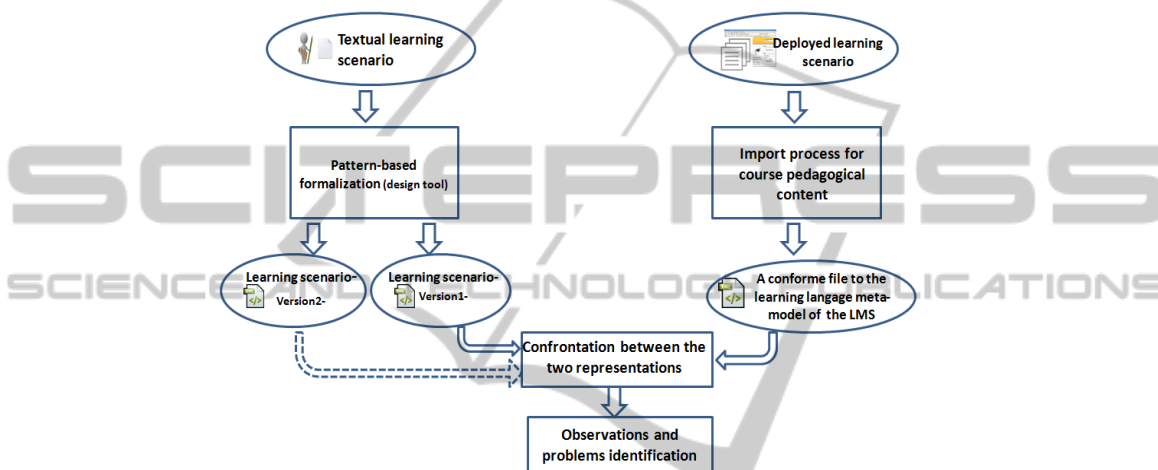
Textual learning scenario

Deployed learning scenario

Pattern-based formalization (design tool)

Import process for course pedagogical content

SCITEPRESS

Learning scenario-Version2-

Learning scenario-Version1-

SCIENCE AND TECHNOLOGY PUBLICATIONS

A conforme file to the learning langage meta-model of the LMS

Confrontation between the two representations

Observations and problems identification